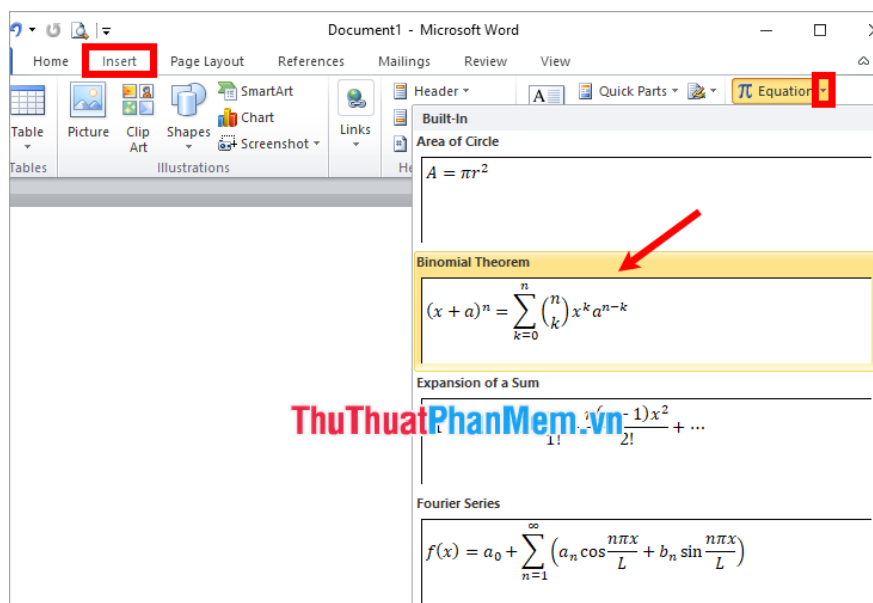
Document1 - Microsoft Word

Home Insert Page Layout References Mailings Review View

Table
Tables

Picture Clip Art Shapes SmartArt Chart Screenshot
Illustrations

Links

Header
He

Quick Parts

$\pi$ Equation

Built-In

Area of Circle

$A = \pi r^2$

Binomial Theorem

$(x+a)^n = \sum_{k=0}^{n} \binom{n}{k} x^k a^{n-k}$

Expansion of a Sum

ThuThuatPhanMem.vn

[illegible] $\frac{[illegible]}{1!}$ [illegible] $\frac{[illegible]-1)x^2}{2!} + \cdots$

Fourier Series

$f(x) = a_0 + \sum_{n=1}^{\infty} \left( a_n \cos\frac{n\pi x}{L} + b_n \sin\frac{n\pi x}{L} \right)$